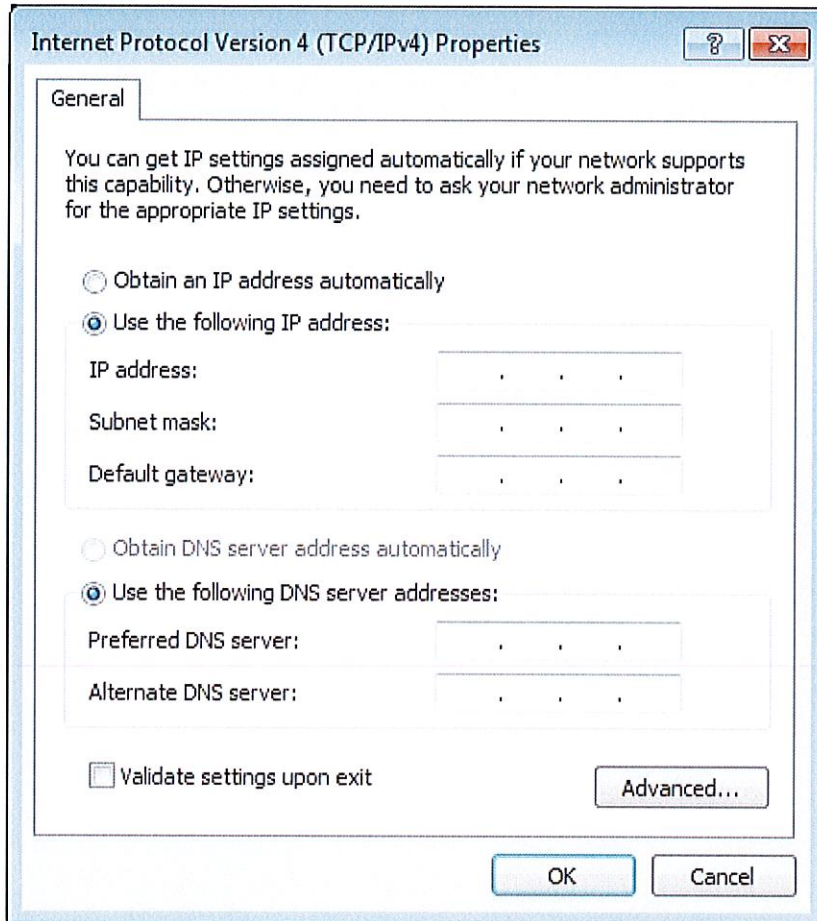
Internet Protocol Version 4 (TCP/IPv4) Properties

?

General

You can get IP settings assigned automatically if your network supports this capability. Otherwise, you need to ask your network administrator for the appropriate IP settings.

Obtain an IP address automatically

Use the following IP address:

IP address: . . .

Subnet mask: . . .

Default gateway: . . .

Obtain DNS server address automatically

Use the following DNS server addresses:

Preferred DNS server: . . .

Alternate DNS server: . . .

Validate settings upon exit

Advanced...

OK

Cancel